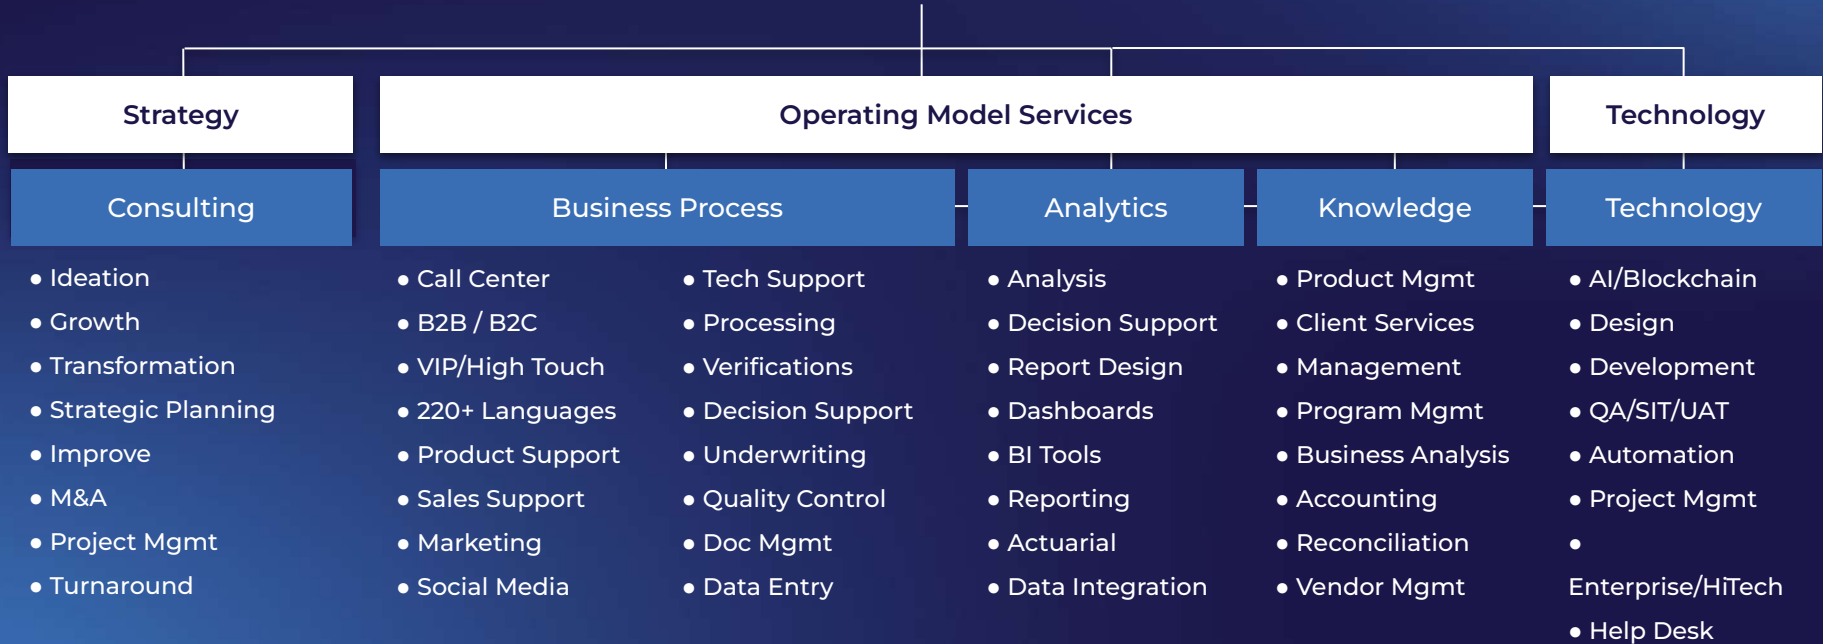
Strategy

Operating Model Services

Technology

Consulting

• Ideation
• Growth
• Transformation
• Strategic Planning
• Improve
• M&A
• Project Mgmt
• Turnaround

Business Process

• Call Center
• B2B / B2C
• VIP/High Touch
• 220+ Languages
• Product Support
• Sales Support
• Marketing
• Social Media

• Tech Support
• Processing
• Verifications
• Decision Support
• Underwriting
• Quality Control
• Doc Mgmt
• Data Entry

Analytics

• Analysis
• Decision Support
• Report Design
• Dashboards
• BI Tools
• Reporting
• Actuarial
• Data Integration

Knowledge

• Product Mgmt
• Client Services
• Management
• Program Mgmt
• Business Analysis
• Accounting
• Reconciliation
• Vendor Mgmt

Technology

• AI/Blockchain
• Design
• Development
• QA/SIT/UAT
• Automation
• Project Mgmt
• Enterprise/HiTech
• Help Desk